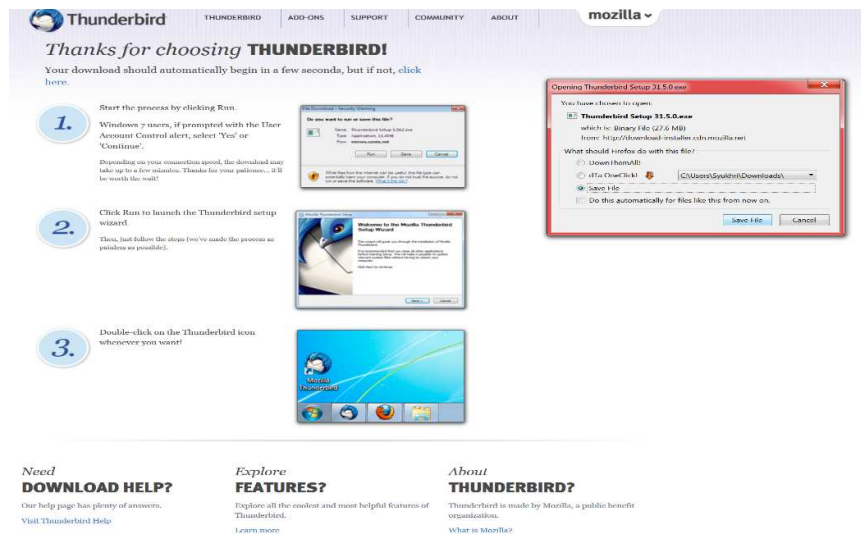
Thunderbird THUNDERBIRD ADD-ONS SUPPORT COMMUNITY ABOUT mozilla

Thanks for choosing THUNDERBIRD!

Your download should automatically begin in a few seconds, but if not, click here.

1. Start the process by clicking Run.

Windows 7 users, if prompted with the User Account Control alert, select 'Yes' or 'Continue'.

Depending on your connection speed, the download may take up to a few minutes. Thanks for your patience... it'll be worth the wait!

File Download - Security Warning
Do you want to run or save this file?
Name: Thunderbird Setup 3.0b2.exe
Type: Application
From: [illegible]
Run Save Cancel
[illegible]

Opening Thunderbird Setup 31.5.0.exe
You have chosen to open:
Thunderbird Setup 31.5.0.exe
which is: Binary File (27.6 MB)
from: http://download-installer.cdn.mozilla.net
What should Firefox do with this file?
DownThemAll!
dTa OneClick! C:\Users\Syukhri\Downloads\
Save File
Do this automatically for files like this from now on.
Save File Cancel

2. Click Run to launch the Thunderbird setup wizard.

Then, just follow the steps (we've made the process as painless as possible).

Mozilla Thunderbird Setup
Welcome to the Mozilla Thunderbird Setup Wizard
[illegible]
Next > Cancel

3. Double-click on the Thunderbird icon whenever you want!

Mozilla Thunderbird

Need
DOWNLOAD HELP?
Our help page has plenty of answers.
Visit Thunderbird Help

Explore
FEATURES?
Explore all the coolest and most helpful features of Thunderbird.
Learn more

About
THUNDERBIRD?
Thunderbird is made by Mozilla, a public benefit organization.
What is Mozilla?